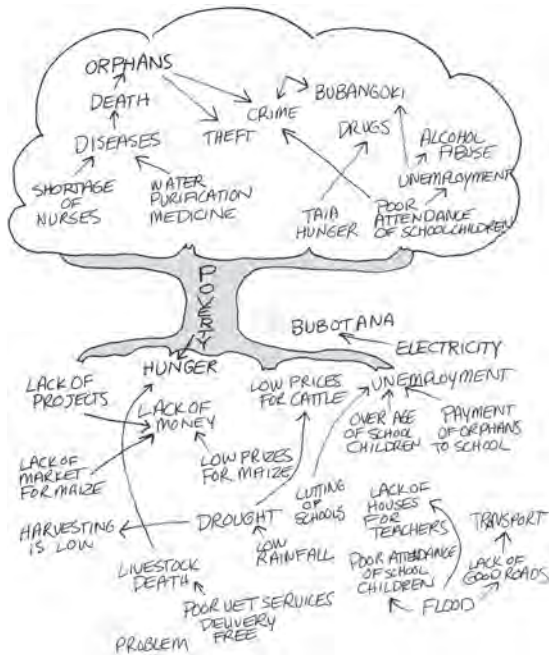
ORPHANS
DEATH
DISEASES
SHORTAGE OF NURSES
WATER PURIFICATION MEDICINE
CRIME
THEFT
BUBANGOKI
DRUGS
ALCOHOL ABUSE
UNEMPLOYMENT
TAIA HUNGER
POOR ATTENDANCE OF SCHOOLCHILDREN

POVERTY

BUBOTANA
ELECTRICITY
HUNGER
LOW PRICES FOR CATTLE
UNEMPLOYMENT
LACK OF PROJECTS
LACK OF MONEY
OVER AGE OF SCHOOL CHILDREN
PAYMENT OF ORPHANS TO SCHOOL
LACK OF MARKET FOR MAIZE
LOW PRIZES FOR MAIZE
CUTTING OF SCHOOLS
LACK OF HOUSES FOR TEACHERS
TRANSPORT
HARVESTING IS LOW
DROUGHT
LOW RAINFALL
POOR ATTENDANCE OF SCHOOL CHILDREN
LACK OF GOOD ROADS
LIVESTOCK DEATH
FLOOD
POOR VET SERVICES DELIVERY FREE
PROBLEM